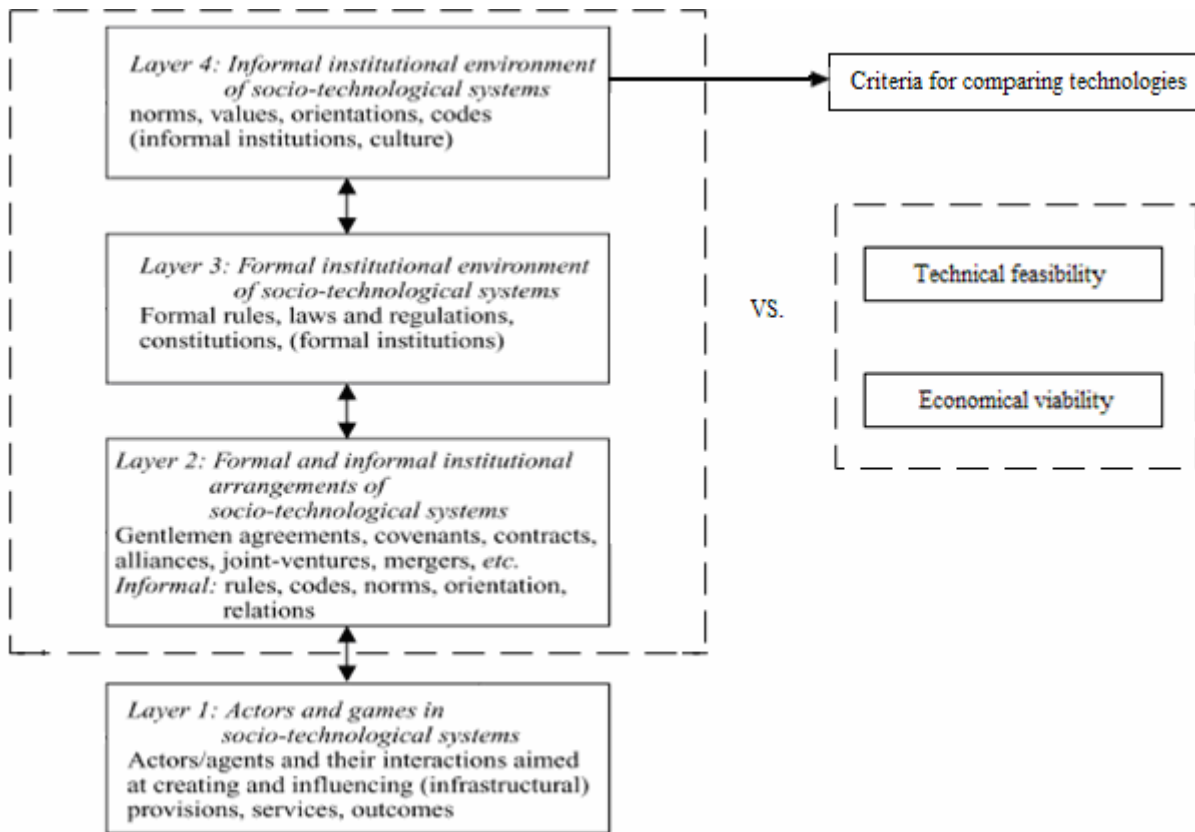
Layer 4: Informal institutional environment of socio-technological systems
norms, values, orientations, codes (informal institutions, culture)

Criteria for comparing technologies

Layer 3: Formal institutional environment of socio-technological systems
Formal rules, laws and regulations, constitutions, (formal institutions)

VS.

Technical feasibility

Economical viability

Layer 2: Formal and informal institutional arrangements of socio-technological systems
Gentlemen agreements, covenants, contracts, alliances, joint-ventures, mergers, etc.
Informal: rules, codes, norms, orientation, relations

Layer 1: Actors and games in socio-technological systems
Actors/agents and their interactions aimed at creating and influencing (infrastructural) provisions, services, outcomes